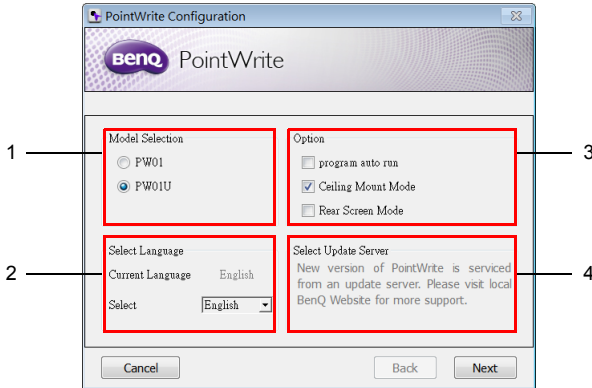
PointWrite Configuration

BenQ PointWrite

Model Selection
PW01
PW01U

Option
program auto run
Ceiling Mount Mode
Rear Screen Mode

Select Language
Current Language English
Select English

Select Update Server
New version of PointWrite is serviced from an update server. Please visit local BenQ Website for more support.

1
2
3
4

Cancel
Back
Next